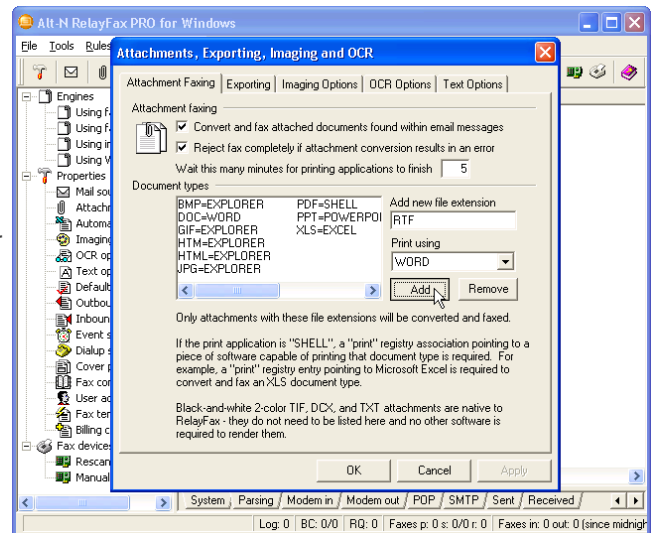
Alt-N RelayFax PRO for Windows

File Tools Rules

Engines
Using f
Using f
Using in
Using W
Properties
Mail sou
Attachn
Automa
Imaging
OCR op
Text op
Default
Outbou
Inboun
Event s
Dialup s
Cover p
Fax cor
User ac
Fax ter
Billing c
Fax devices
Rescan
Manual

Attachments, Exporting, Imaging and OCR

Attachment Faxing | Exporting | Imaging Options | OCR Options | Text Options

Attachment faxing

Convert and fax attached documents found within email messages

Reject fax completely if attachment conversion results in an error

Wait this many minutes for printing applications to finish 5

Document types

BMP=EXPLORER
DOC=WORD
GIF=EXPLORER
HTM=EXPLORER
HTML=EXPLORER
JPG=EXPLORER
PDF=SHELL
PPT=POWERPOI
XLS=EXCEL

Add new file extension
RTF

Print using
WORD

Add Remove

Only attachments with these file extensions will be converted and faxed.

If the print application is "SHELL", a "print" registry association pointing to a piece of software capable of printing that document type is required. For example, a "print" registry entry pointing to Microsoft Excel is required to convert and fax an XLS document type.

Black-and-white 2-color TIF, DCX, and TXT attachments are native to RelayFax - they do not need to be listed here and no other software is required to render them.

OK Cancel Apply

System | Parsing | Modem in | Modem out | POP | SMTP | Sent | Received

Log: 0 BC: 0/0 RQ: 0 Faxes p: 0 s: 0/0 r: 0 Faxes in: 0 out: 0 (since midnigh